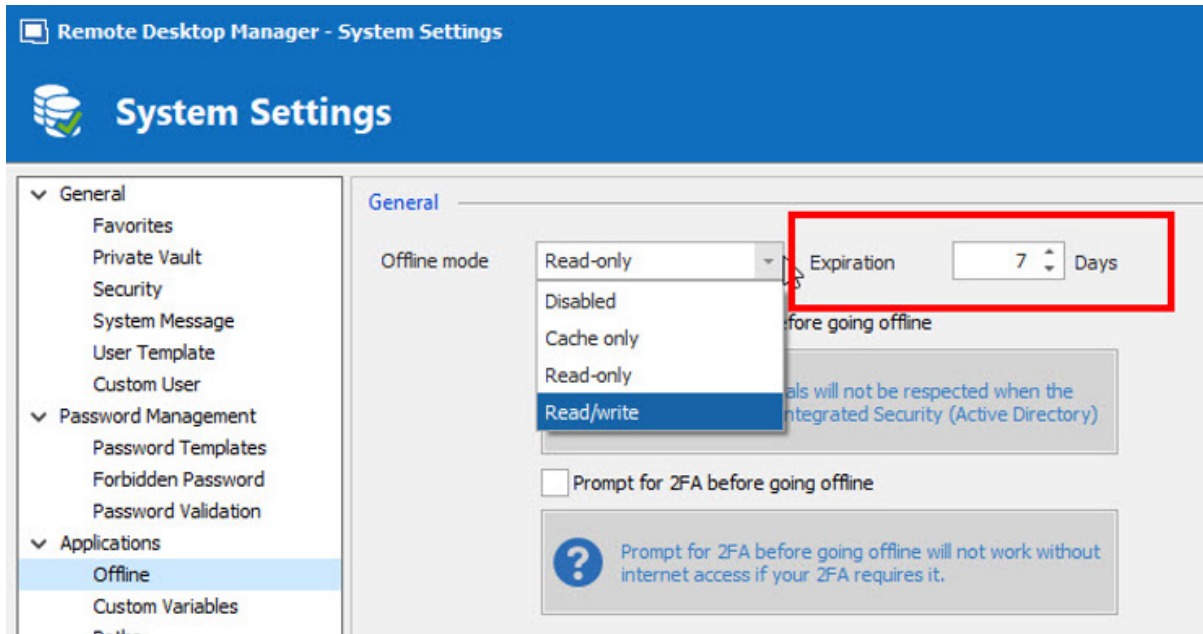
Remote Desktop Manager - System Settings

System Settings

General
Favorites
Private Vault
Security
System Message
User Template
Custom User
Password Management
Password Templates
Forbidden Password
Password Validation
Applications
Offline
Custom Variables
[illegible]

General

Offline mode
Read-only
Expiration
7
Days

Disabled
Cache only
Read-only
Read/write

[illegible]efore going offline

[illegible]als will not be respected when the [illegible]ntegrated Security (Active Directory)

Prompt for 2FA before going offline

Prompt for 2FA before going offline will not work without internet access if your 2FA requires it.